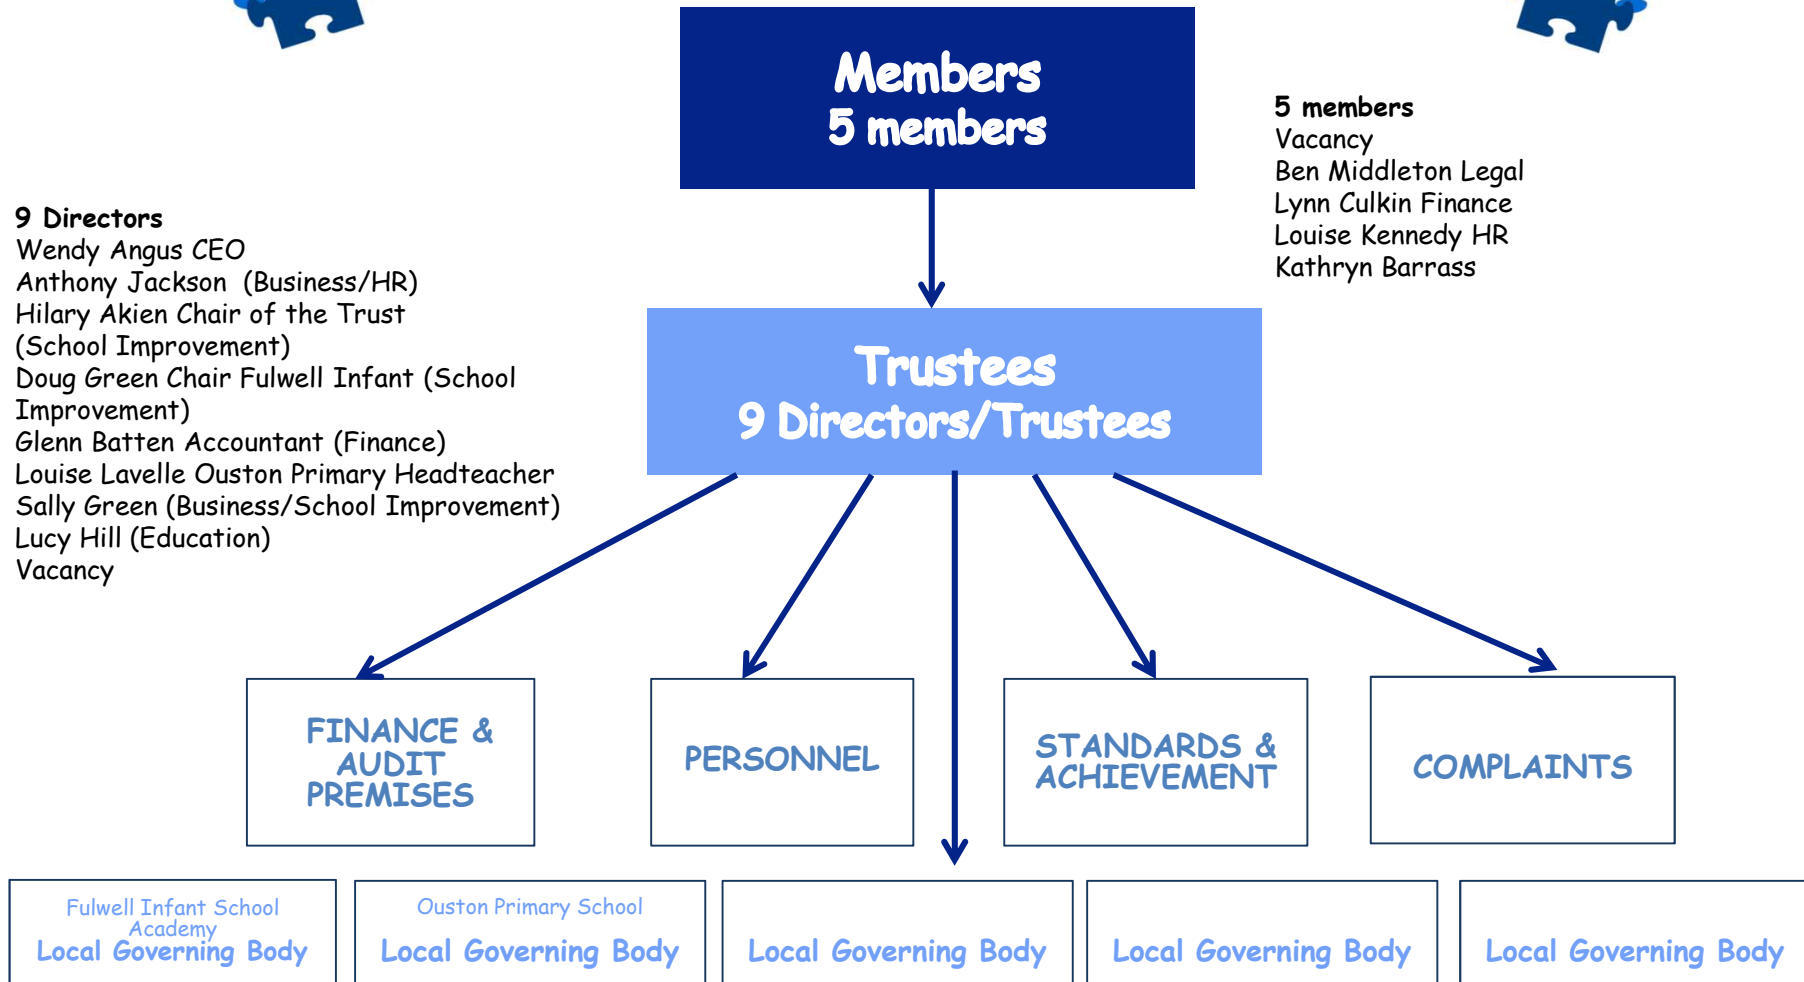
Members
5 members

5 members
Vacancy
Ben Middleton Legal
Lynn Culkin Finance
Louise Kennedy HR
Kathryn Barrass

9 Directors
Wendy Angus CEO
Anthony Jackson (Business/HR)
Hilary Akien Chair of the Trust (School Improvement)
Doug Green Chair Fulwell Infant (School Improvement)
Glenn Batten Accountant (Finance)
Louise Lavelle Ouston Primary Headteacher
Sally Green (Business/School Improvement)
Lucy Hill (Education)
Vacancy

Trustees
9 Directors/Trustees

FINANCE & AUDIT PREMISES

PERSONNEL

STANDARDS & ACHIEVEMENT

COMPLAINTS

Fulwell Infant School Academy
Local Governing Body

Ouston Primary School
Local Governing Body

Local Governing Body

Local Governing Body

Local Governing Body